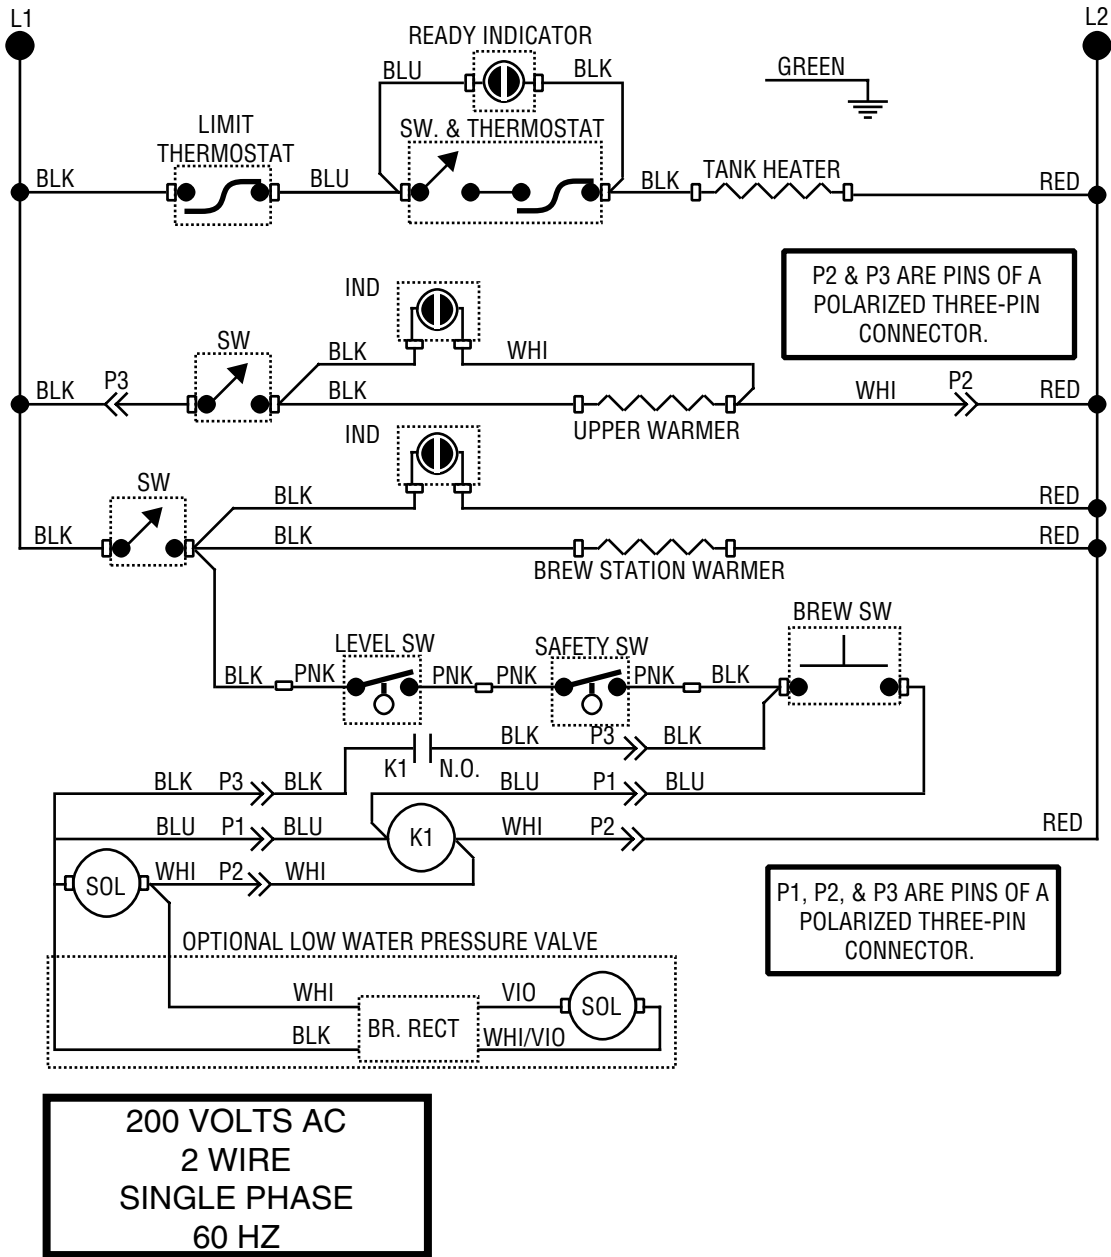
L1

L2

READY INDICATOR

BLU

BLK

GREEN

LIMIT THERMOSTAT

SW. & THERMOSTAT

BLK

BLU

BLK

TANK HEATER

RED

P2 & P3 ARE PINS OF A POLARIZED THREE-PIN CONNECTOR.

IND

SW

BLK

WHI

BLK

P3

BLK

WHI

P2

RED

UPPER WARMER

IND

SW

BLK

RED

BLK

BLK

RED

BREW STATION WARMER

BREW SW

LEVEL SW

SAFETY SW

BLK

PNK

PNK

PNK

PNK

BLK

BLK

P3

BLK

K1

N.O.

BLK

P3

BLK

BLU

P1

BLU

BLU

P1

BLU

K1

WHI

P2

RED

SOL

WHI

P2

WHI

P1, P2, & P3 ARE PINS OF A POLARIZED THREE-PIN CONNECTOR.

OPTIONAL LOW WATER PRESSURE VALVE

WHI

VIO

SOL

BR. RECT

BLK

WHI/VIO

200 VOLTS AC
2 WIRE
SINGLE PHASE
60 HZ